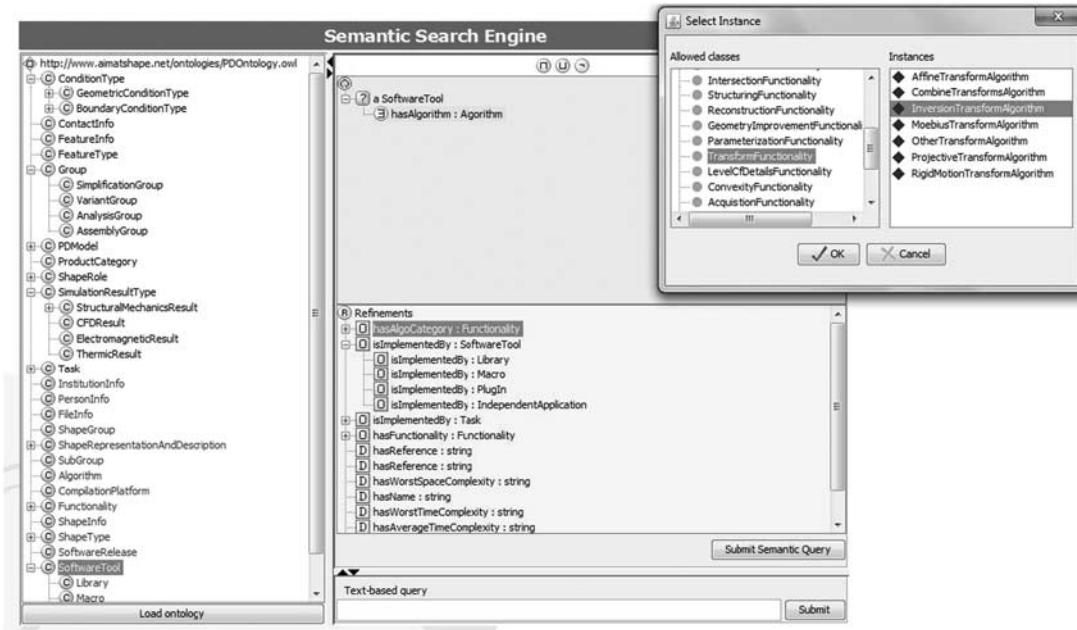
Semantic Search Engine

http://www.aimatshape.net/ontologies/PDOntology.owl
ConditionType
GeometricConditionType
BoundaryConditionType
ContactInfo
FeatureInfo
FeatureType
Group
SimplificationGroup
VariantGroup
AnalysisGroup
AssemblyGroup
PDModel
ProductCategory
ShapeRole
SimulationResultType
StructuralMechanicsResult
CFDResult
ElectromagneticResult
ThermicResult
Task
InstitutionInfo
PersonInfo
FileInfo
ShapeGroup
ShapeRepresentationAndDescription
SubGroup
Algorithm
CompilationPlatform
Functionality
ShapeInfo
ShapeType
SoftwareRelease
SoftwareTool
Library
Macro
Load ontology

a SoftwareTool
hasAlgorithm : Agorithm

Refinements
hasAlgoCategory : Functionality
isImplementedBy : SoftwareTool
isImplementedBy : Library
isImplementedBy : Macro
isImplementedBy : PlugIn
isImplementedBy : IndependentApplication
isImplementedBy : Task
hasFunctionality : Functionality
hasReference : string
hasReference : string
hasWorstSpaceComplexity : string
hasName : string
hasWorstTimeComplexity : string
hasAverageTimeComplexity : string
Submit Semantic Query
Text-based query
Submit

Select Instance
Allowed classes
IntersectionFunctionality
StructuringFunctionality
ReconstructionFunctionality
GeometryImprovementFunctionali
ParameterizationFunctionality
TransformFunctionality
LevelCfDetailsFunctionality
ConvexityFunctionality
AcquistionFunctionality
Instances
AffineTransformAlgorithm
CombineTransformsAlgorithm
InversionTransformAlgorithm
MoebiusTransformAlgorithm
OtherTransformAlgorithm
ProjectiveTransformAlgorithm
RigidMotionTransformAlgorithm
OK
Cancel